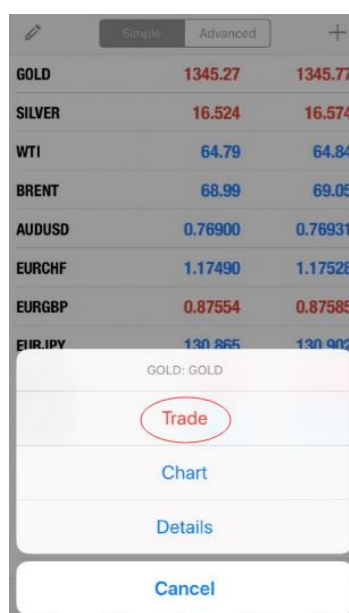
Simple Advanced +

| GOLD | 1345.27 | 1345.77 |
|---|---|---|
| SILVER | 16.524 | 16.574 |
| WTI | 64.79 | 64.84 |
| BRENT | 68.99 | 69.05 |
| AUDUSD | 0.76900 | 0.76931 |
| EURCHF | 1.17490 | 1.17528 |
| EURGBP | 0.87554 | 0.87585 |
| EURJPY | 130.865 | 130.902 |

GOLD: GOLD

Trade

Chart

Details

Cancel